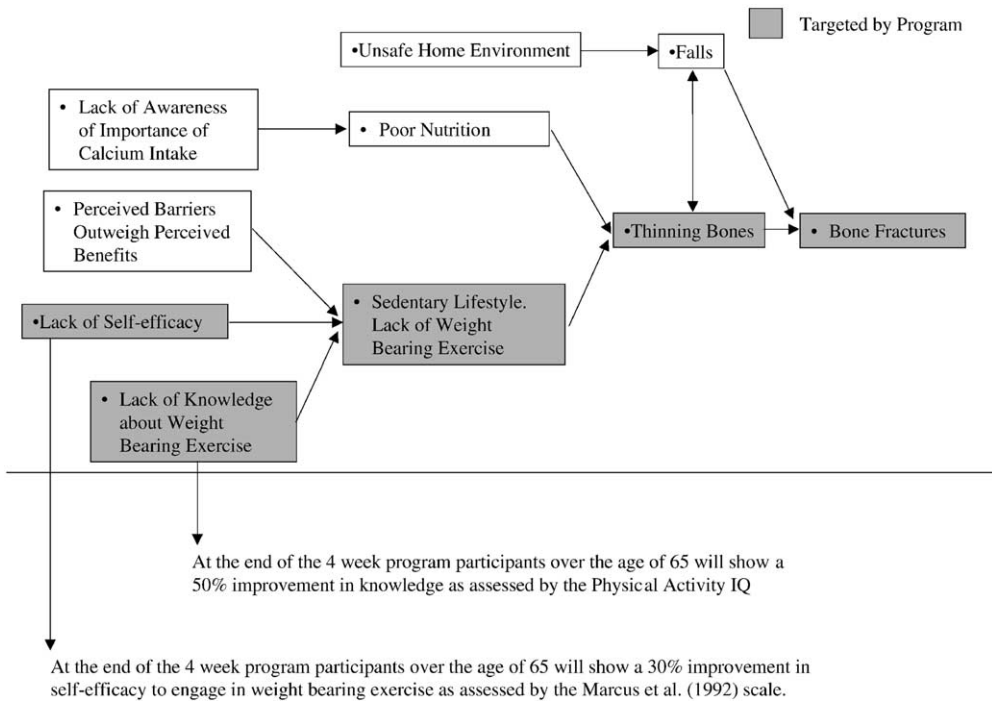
Targeted by Program

•Unsafe Home Environment

•Falls

• Lack of Awareness of Importance of Calcium Intake

• Poor Nutrition

• Perceived Barriers Outweigh Perceived Benefits

•Thinning Bones

• Bone Fractures

•Lack of Self-efficacy

• Sedentary Lifestyle. Lack of Weight Bearing Exercise

• Lack of Knowledge about Weight Bearing Exercise

At the end of the 4 week program participants over the age of 65 will show a 50% improvement in knowledge as assessed by the Physical Activity IQ

At the end of the 4 week program participants over the age of 65 will show a 30% improvement in self-efficacy to engage in weight bearing exercise as assessed by the Marcus et al. (1992) scale.